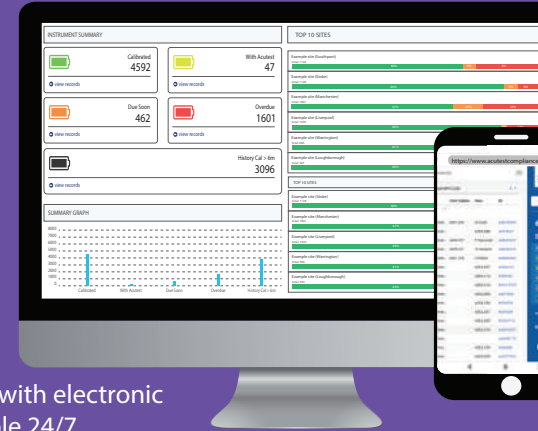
INSTRUMENT SUMMARY

Calibrated
4592
view records

With Acutest
47

Due Soon
462
view records

Overdue
1601

History Cal > 6m
3096
view records

SUMMARY GRAPH

Calibrated With Acutest Due Soon Overdue History Cal > 6m

TOP 10 SITES

Example site (Southport)
Example site (Sinder)
Example site (Manchester)
Example site (Liverpool)
Example site (Warrington)
Example site (Loughborough)

TOP 10 SITES

Example site (Sinder)
Example site (Manchester)
Example site (Liverpool)
Example site (Warrington)
Example site (Loughborough)

https://www.acutestcompliance

with electronic
le 24/7